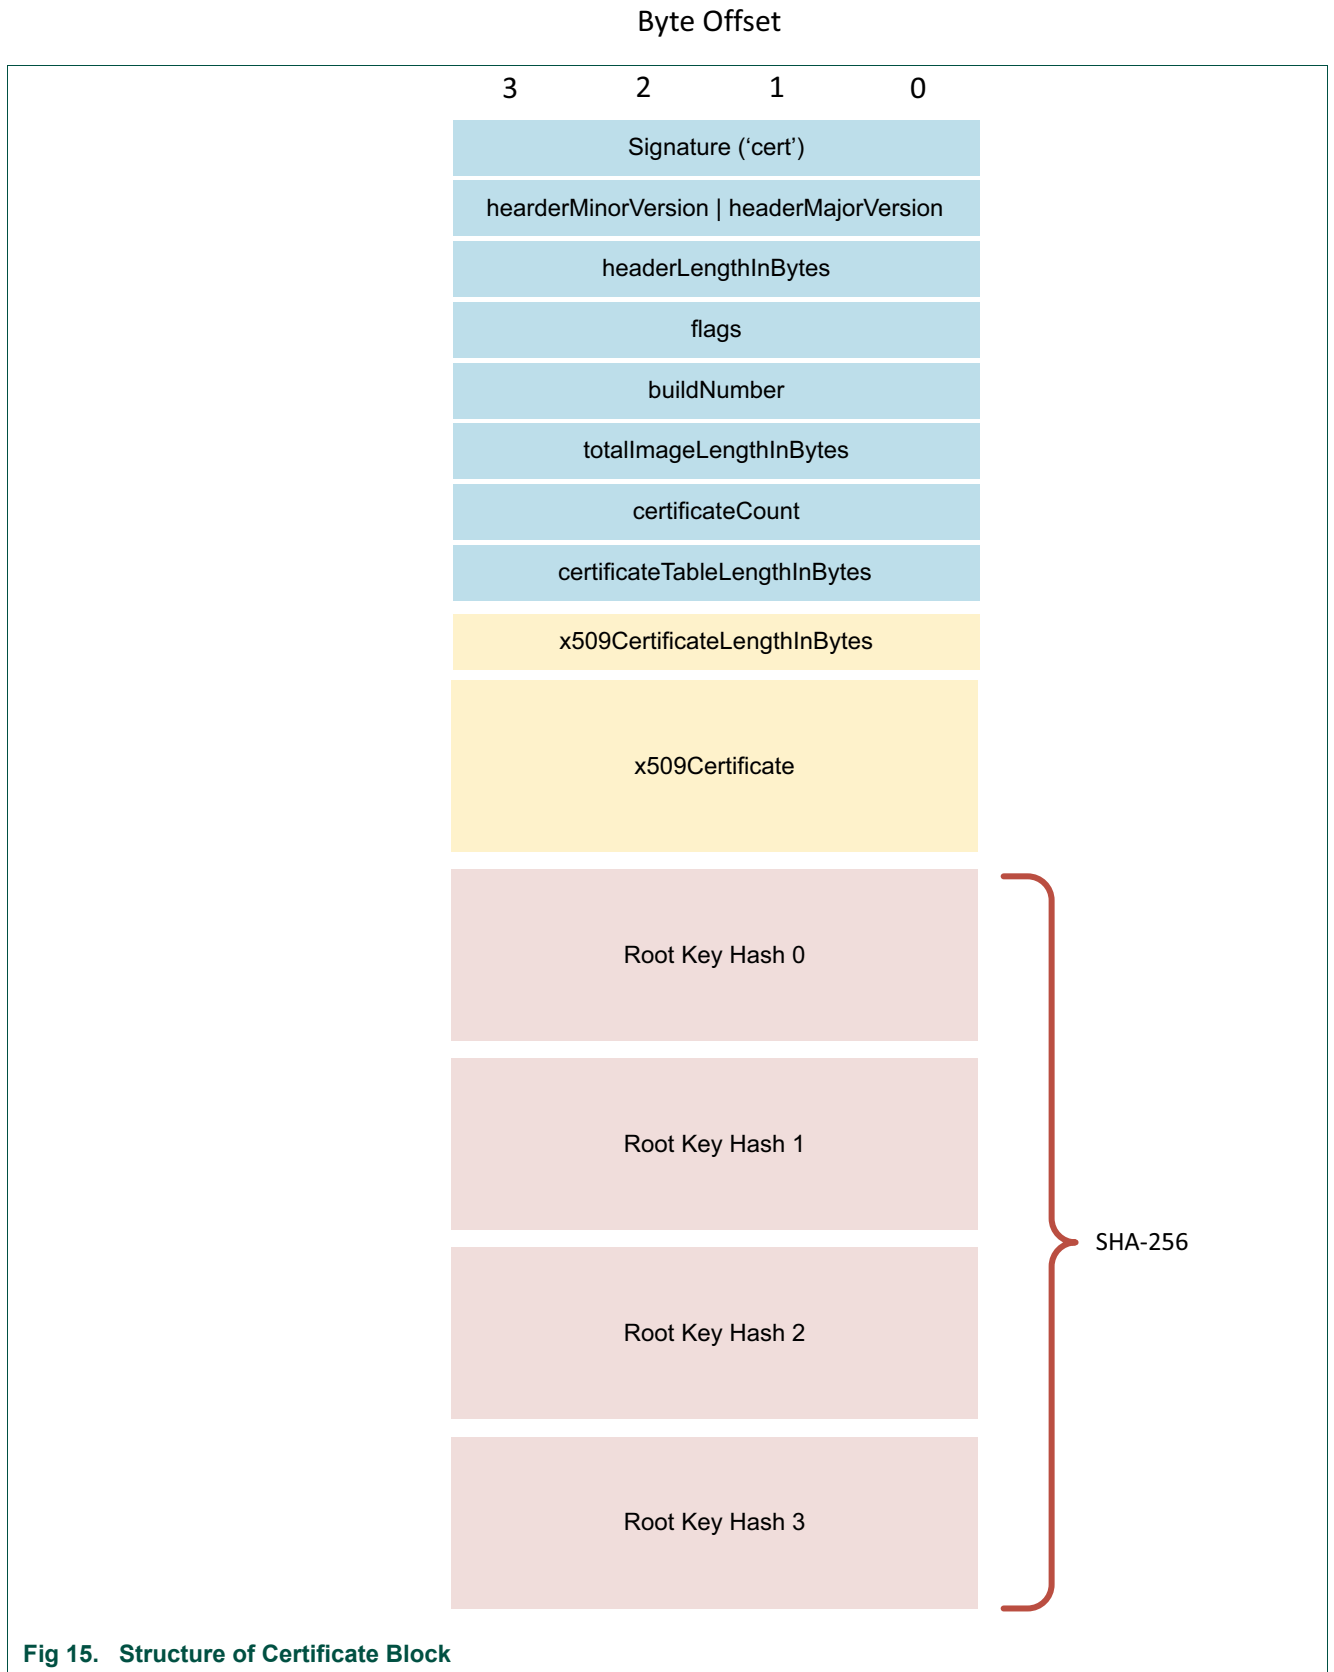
Byte Offset

3 2 1 0

Signature (‘cert’)

hearderMinorVersion | headerMajorVersion

headerLengthInBytes

flags

buildNumber

totalImageLengthInBytes

certificateCount

certificateTableLengthInBytes

x509CertificateLengthInBytes

x509Certificate

Root Key Hash 0

Root Key Hash 1

Root Key Hash 2

Root Key Hash 3

SHA-256

Fig 15. Structure of Certificate Block